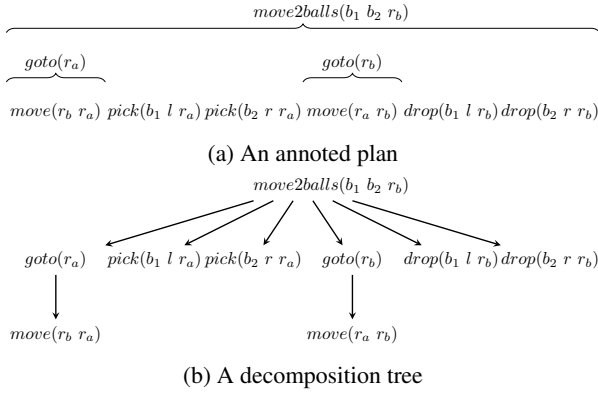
$move2balls(b_1\ b_2\ r_b)$

$goto(r_a)$

$goto(r_b)$

$move(r_b\ r_a)$ $pick(b_1\ l\ r_a)$ $pick(b_2\ r\ r_a)$ $move(r_a\ r_b)$ $drop(b_1\ l\ r_b)$ $drop(b_2\ r\ r_b)$

(a) An annoted plan

$move2balls(b_1\ b_2\ r_b)$

$goto(r_a)$ $pick(b_1\ l\ r_a)$ $pick(b_2\ r\ r_a)$ $goto(r_b)$ $drop(b_1\ l\ r_b)$ $drop(b_2\ r\ r_b)$

$move(r_b\ r_a)$

$move(r_a\ r_b)$

(b) A decomposition tree